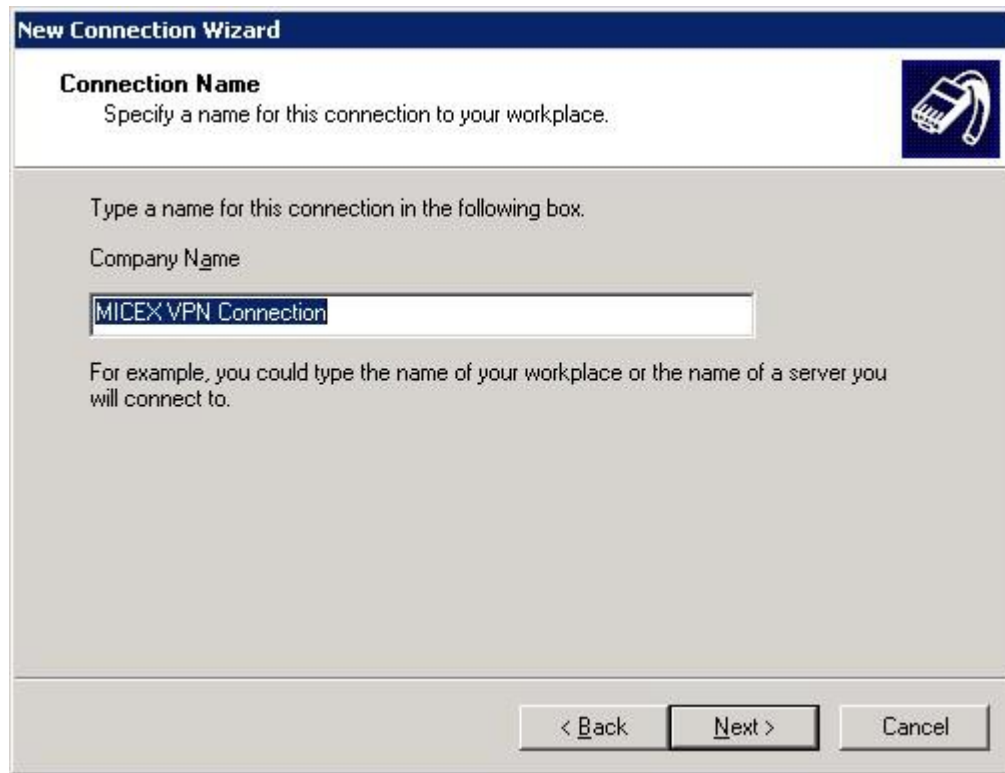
New Connection Wizard

Connection Name
Specify a name for this connection to your workplace.

Type a name for this connection in the following box.

Company Name

MICEX VPN Connection

For example, you could type the name of your workplace or the name of a server you will connect to.

< Back
Next >
Cancel